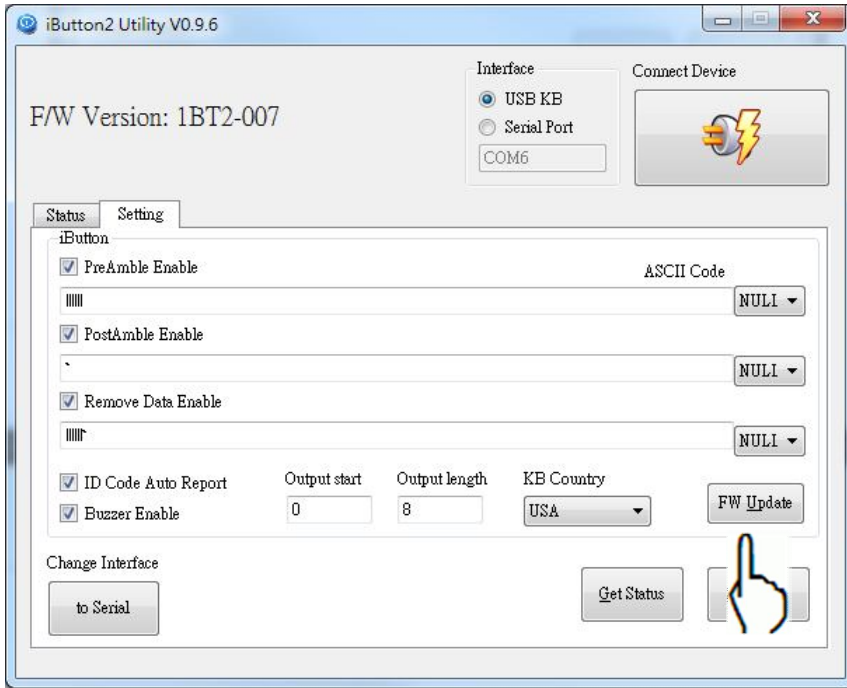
iButton2 Utility V0.9.6

F/W Version: 1BT2-007

Interface
USB KB
Serial Port
COM6

Connect Device

Status Setting
iButton
PreAmble Enable
ASCII Code
||||||
NULI
PostAmble Enable
`
NULI
Remove Data Enable
|||||
NULI
ID Code Auto Report
Buzzer Enable
Output start
0
Output length
8
KB Country
USA
FW Update

Change Interface
to Serial
Get Status